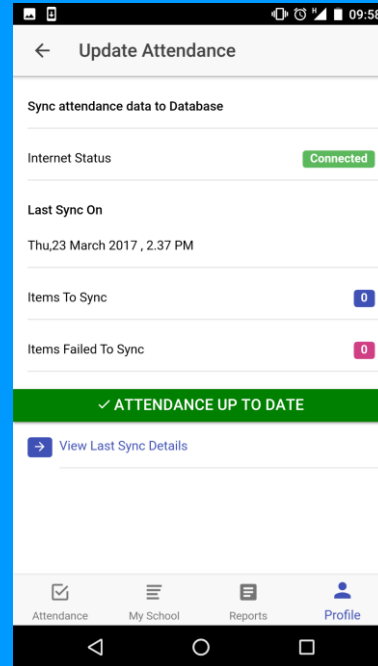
09:58

Update Attendance

Sync attendance data to Database

Internet Status
Connected

Last Sync On

Thu,23 March 2017 , 2.37 PM

Items To Sync
0

Items Failed To Sync
0

✓ ATTENDANCE UP TO DATE

View Last Sync Details

Attendance
My School
Reports
Profile